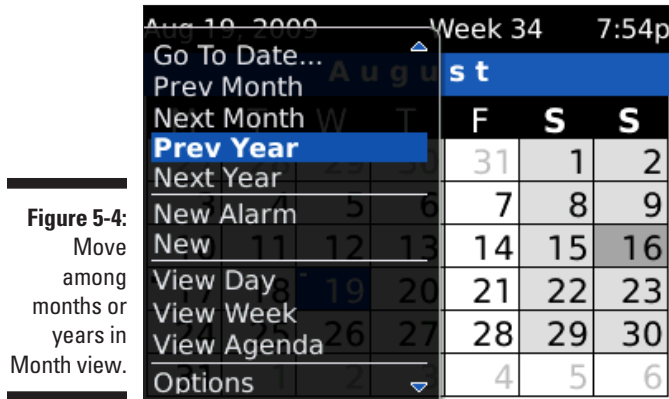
Figure 5-4: Move among months or years in Month view.

Aug 19, 2009 Week 34 7:54p

Go To Date...
Prev Month
Next Month
Prev Year
Next Year
New Alarm
New
View Day
View Week
View Agenda
Options

August

| W | T | F | S | S |
|---|---|---|---|---|
| | 29 | 31 | 1 | 2 |
| 5 | 6 | 7 | 8 | 9 |
| 12 | 13 | 14 | 15 | 16 |
| 19 | 20 | 21 | 22 | 23 |
| 26 | 27 | 28 | 29 | 30 |
| 2 | 3 | 4 | 5 | 6 |

11
17 18
24 25
31 1